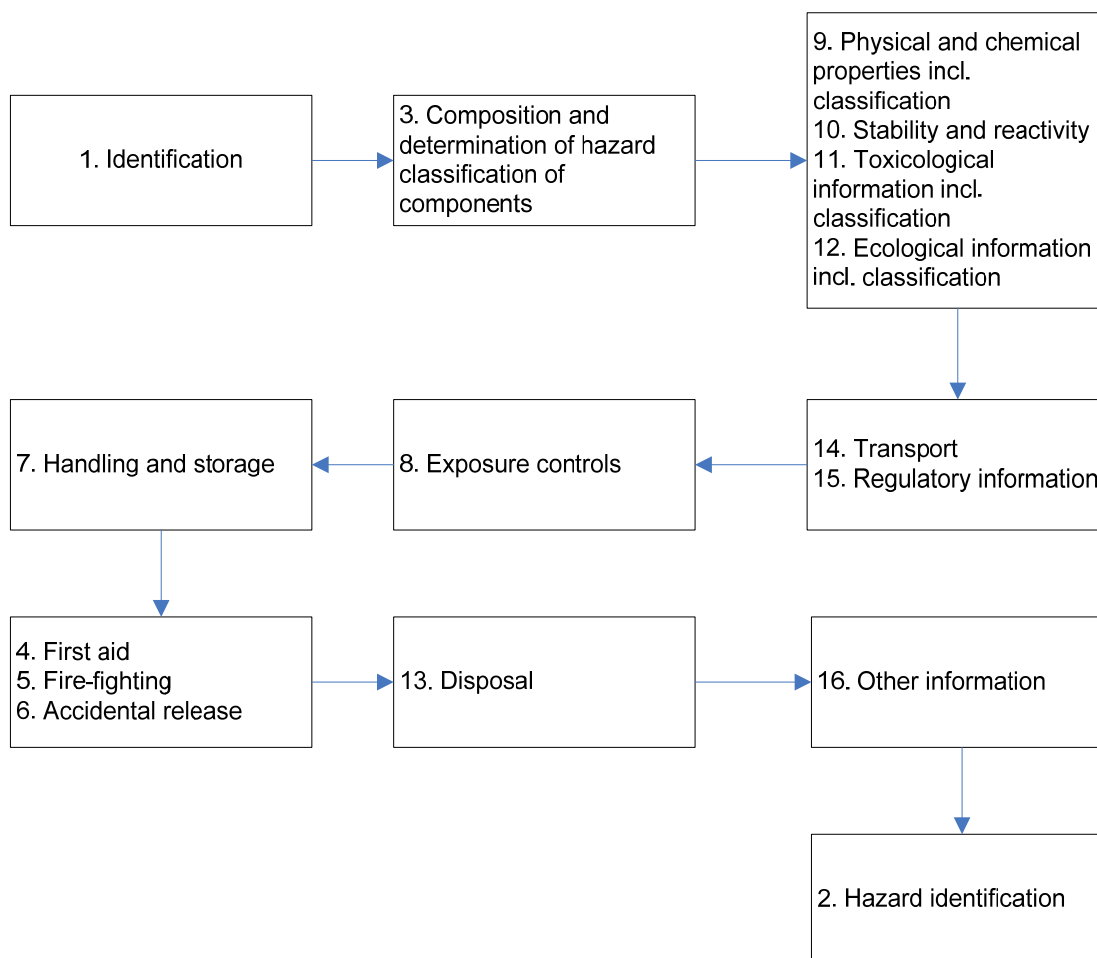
1. Identification

3. Composition and determination of hazard classification of components

9. Physical and chemical properties incl. classification
10. Stability and reactivity
11. Toxicological information incl. classification
12. Ecological information incl. classification

14. Transport
15. Regulatory information

8. Exposure controls

7. Handling and storage

4. First aid
5. Fire-fighting
6. Accidental release

13. Disposal

16. Other information

2. Hazard identification